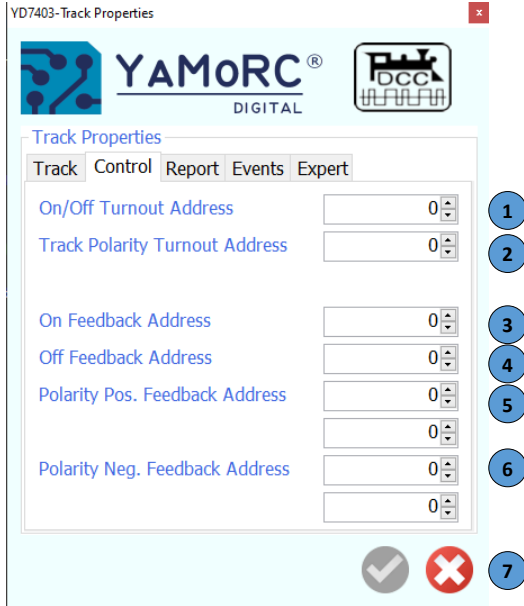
YD7403-Track Properties

x

YAMoRC®
DIGITAL

DCC

Track Properties

Track | Control | Report | Events | Expert

On/Off Turnout Address 0
1

Track Polarity Turnout Address 0
2

On Feedback Address 0
3

Off Feedback Address 0
4

Polarity Pos. Feedback Address 0
5

0

Polarity Neg. Feedback Address 0
6

0

7